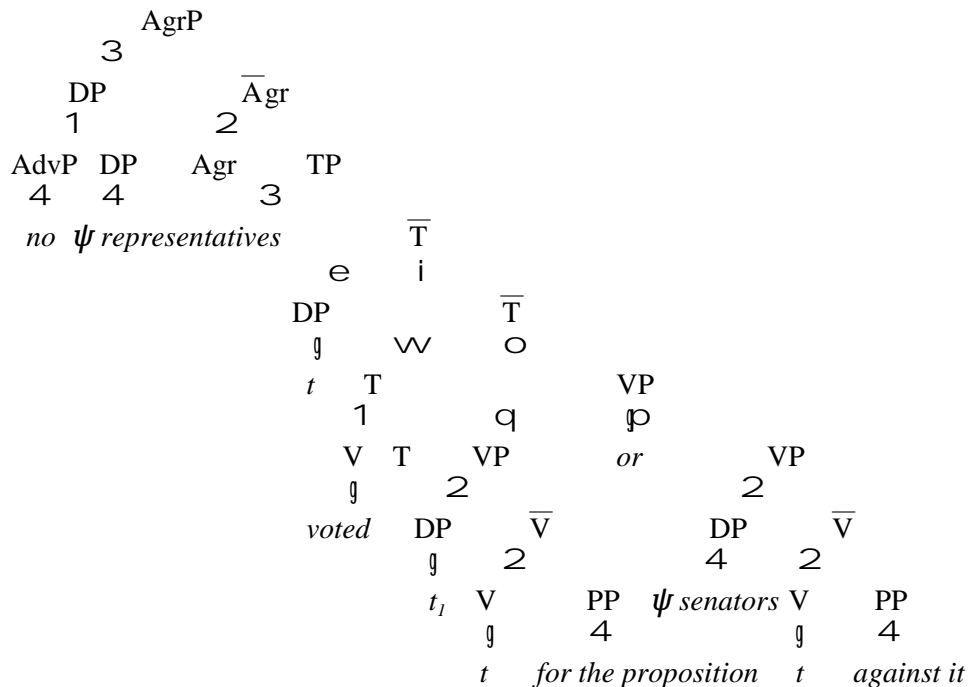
AgrP
3
DP $\overline{\text{A}}$gr
1 2
AdvP DP Agr TP
4 4 3
*no* $\psi$ *representatives* $\overline{\text{T}}$
e i
DP $\overline{\text{T}}$
g w o
*t* T VP
1 q p
V T VP *or* VP
g 2 2
*voted* DP $\overline{\text{V}}$ DP $\overline{\text{V}}$
g 2 4 2
$t_1$ V PP $\psi$ *senators* V PP
g 4 g 4
*t* *for the proposition* *t* *against it*